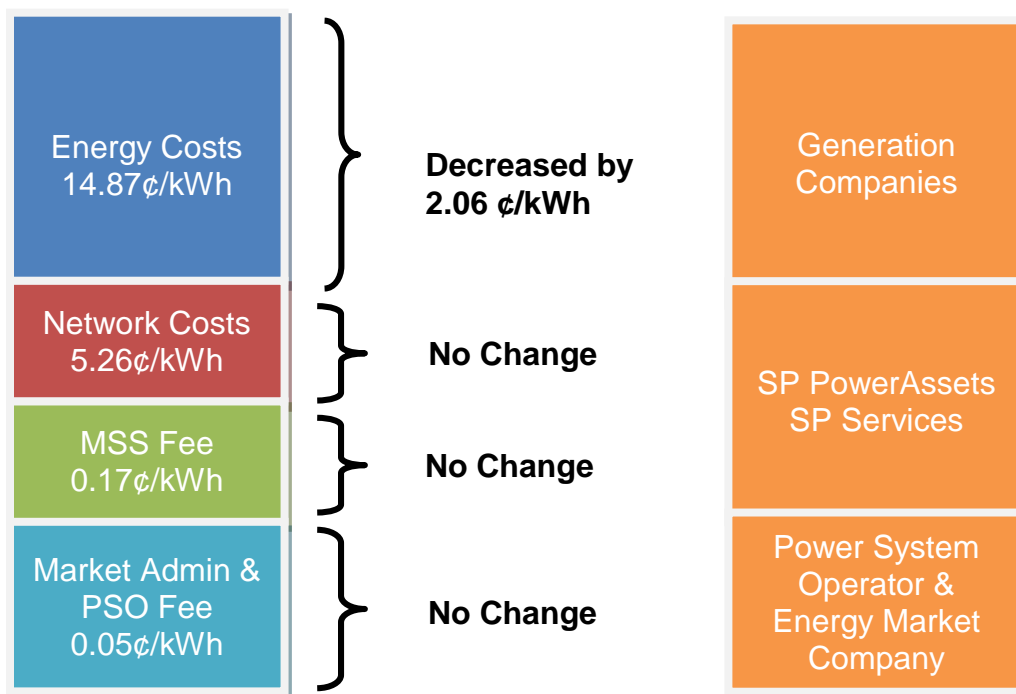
Energy Costs
14.87¢/kWh

Decreased by
2.06 ¢/kWh

Generation
Companies

Network Costs
5.26¢/kWh

No Change

MSS Fee
0.17¢/kWh

No Change

SP PowerAssets
SP Services

Market Admin &
PSO Fee
0.05¢/kWh

No Change

Power System
Operator &
Energy Market
Company